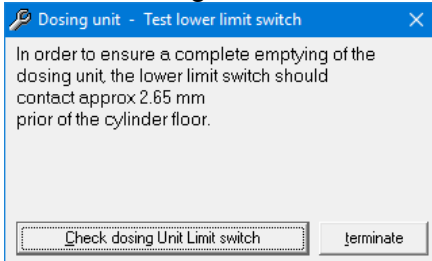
Dosing unit - Test lower limit switch

In order to ensure a complete emptying of the dosing unit, the lower limit switch should contact approx 2.65 mm prior of the cylinder floor.

Check dosing Unit Limit switch

terminate